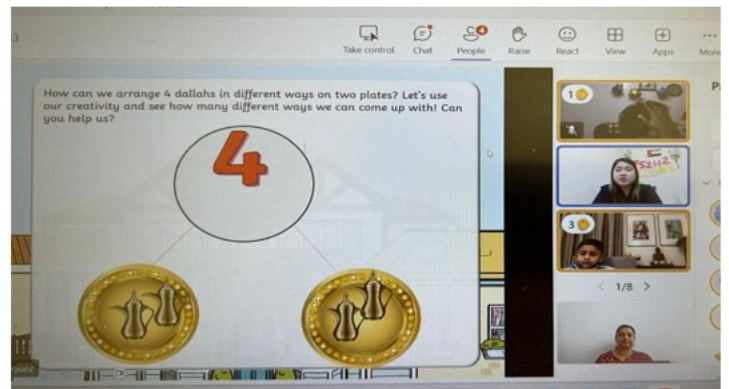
3

Take control Chat People Raise React View Apps More

4

How can we arrange 4 dallahs in different ways on two plates? Let's use our creativity and see how many different ways we can come up with! Can you help us?

4

1

3

1/8

P

quez